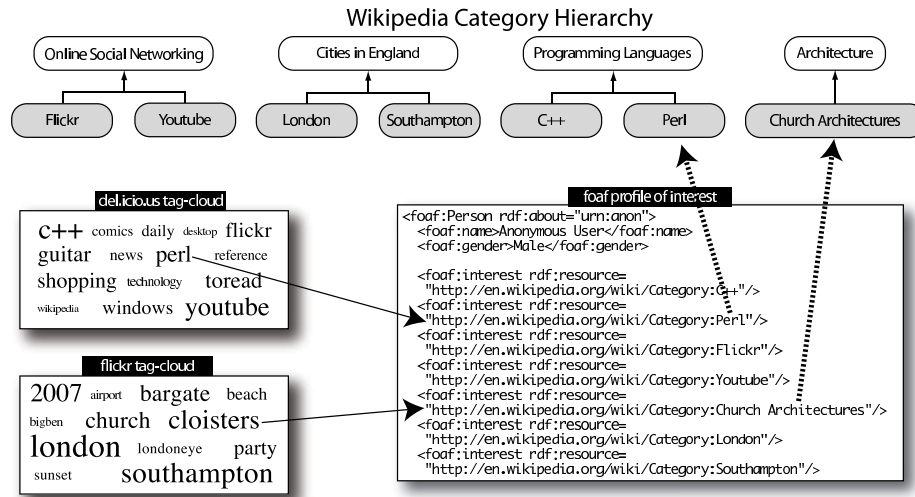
Wikipedia Category Hierarchy

Online Social Networking

Flickr

Youtube

Cities in England

London

Southampton

Programming Languages

C++

Perl

Architecture

Church Architectures

del.icio.us tag-cloud

c++ comics daily desktop flickr guitar news perl reference shopping technology toread wikipedia windows youtube

flickr tag-cloud

2007 airport bargate beach bigben church cloisters london londoneye party sunset southampton

foaf profile of interest

<foaf:Person rdf:about="urn:anon">
<foaf:name>Anonymous User</foaf:name>
<foaf:gender>Male</foaf:gender>

<foaf:interest rdf:resource=
"http://en.wikipedia.org/wiki/Category:C++"/>
<foaf:interest rdf:resource=
"http://en.wikipedia.org/wiki/Category:Perl"/>
<foaf:interest rdf:resource=
"http://en.wikipedia.org/wiki/Category:Flickr"/>
<foaf:interest rdf:resource=
"http://en.wikipedia.org/wiki/Category:Youtube"/>
<foaf:interest rdf:resource=
"http://en.wikipedia.org/wiki/Category:Church Architectures"/>
<foaf:interest rdf:resource=
"http://en.wikipedia.org/wiki/Category:London"/>
<foaf:interest rdf:resource=
"http://en.wikipedia.org/wiki/Category:Southampton"/>